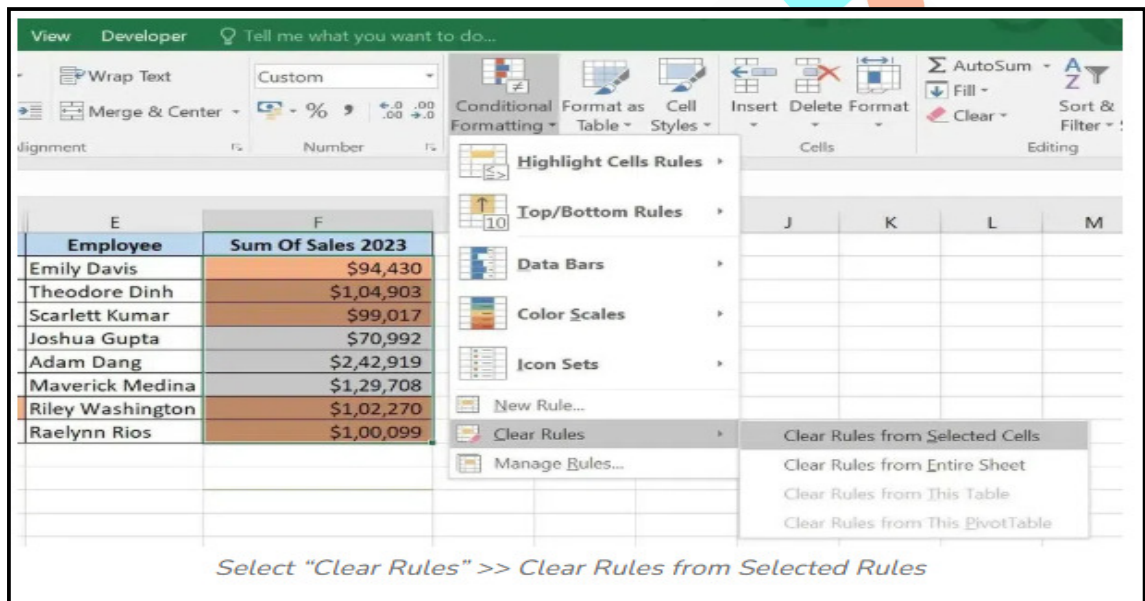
View Developer Tell me what you want to do...

Wrap Text
Merge & Center
Alignment

Custom
Number

Conditional Formatting
Format as Table
Cell Styles

Insert Delete Format
Cells

AutoSum
Fill
Clear
Sort & Filter
Editing

Highlight Cells Rules
Top/Bottom Rules
Data Bars
Color Scales
Icon Sets
New Rule...
Clear Rules
Manage Rules...

Clear Rules from Selected Cells
Clear Rules from Entire Sheet
Clear Rules from This Table
Clear Rules from This PivotTable

| E | F |
|---|---|
| Employee | Sum Of Sales 2023 |
| Emily Davis | $94,430 |
| Theodore Dinh | $1,04,903 |
| Scarlett Kumar | $99,017 |
| Joshua Gupta | $70,992 |
| Adam Dang | $2,42,919 |
| Maverick Medina | $1,29,708 |
| Riley Washington | $1,02,270 |
| Raelynn Rios | $1,00,099 |

J K L M

Select “Clear Rules” >> Clear Rules from Selected Rules